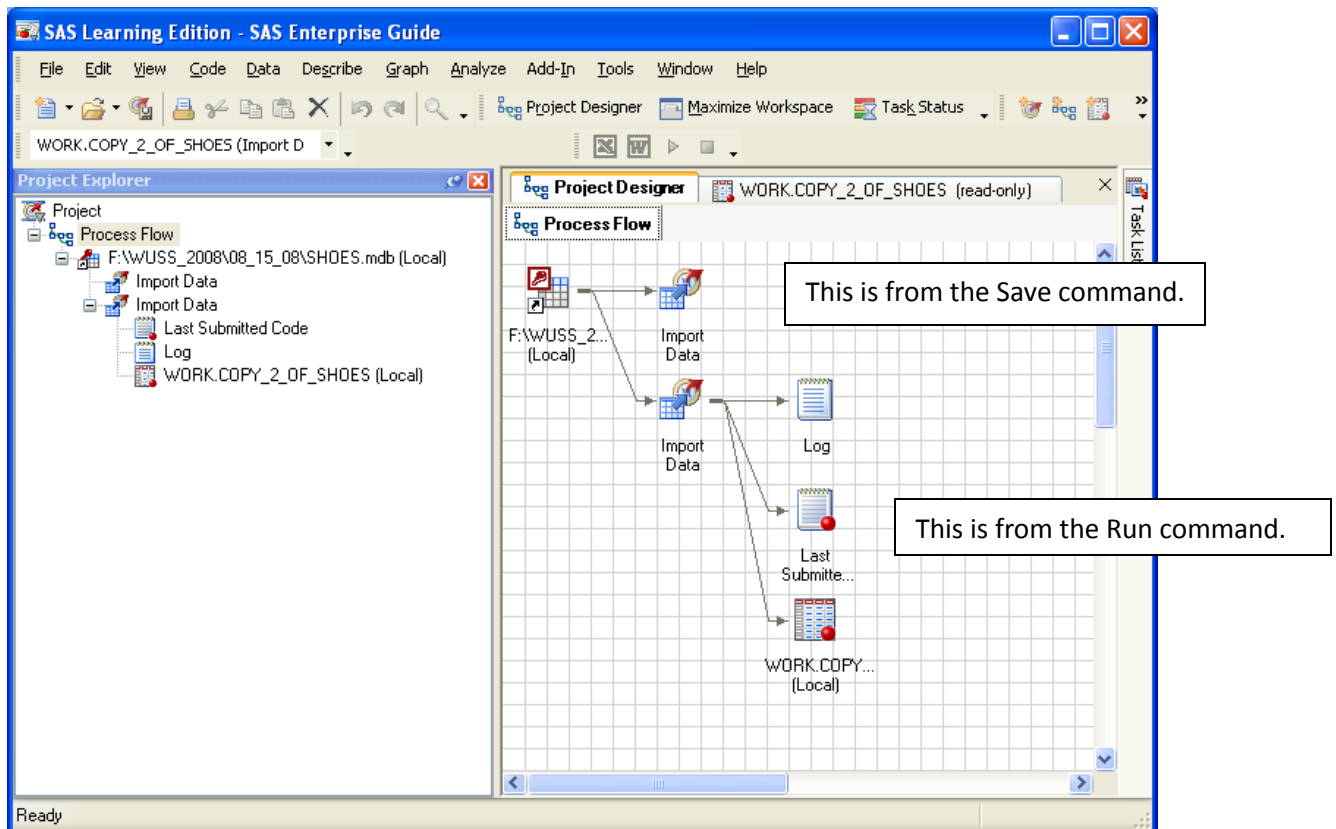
SAS Learning Edition - SAS Enterprise Guide

File Edit View Code Data Describe Graph Analyze Add-In Tools Window Help

Project Designer Maximize Workspace Task Status

WORK.COPY_2_OF_SHOES (Import D

Project Explorer

Project
Process Flow
F:\WUSS_2008\08_15_08\SHOES.mdb (Local)
Import Data
Import Data
Last Submitted Code
Log
WORK.COPY_2_OF_SHOES (Local)

Project Designer
WORK.COPY_2_OF_SHOES (read-only)

Task List

Process Flow

F:\WUSS_2... (Local)

Import Data

Import Data

Log

Last Submitte...

WORK.COPY... (Local)

This is from the Save command.

This is from the Run command.

Ready